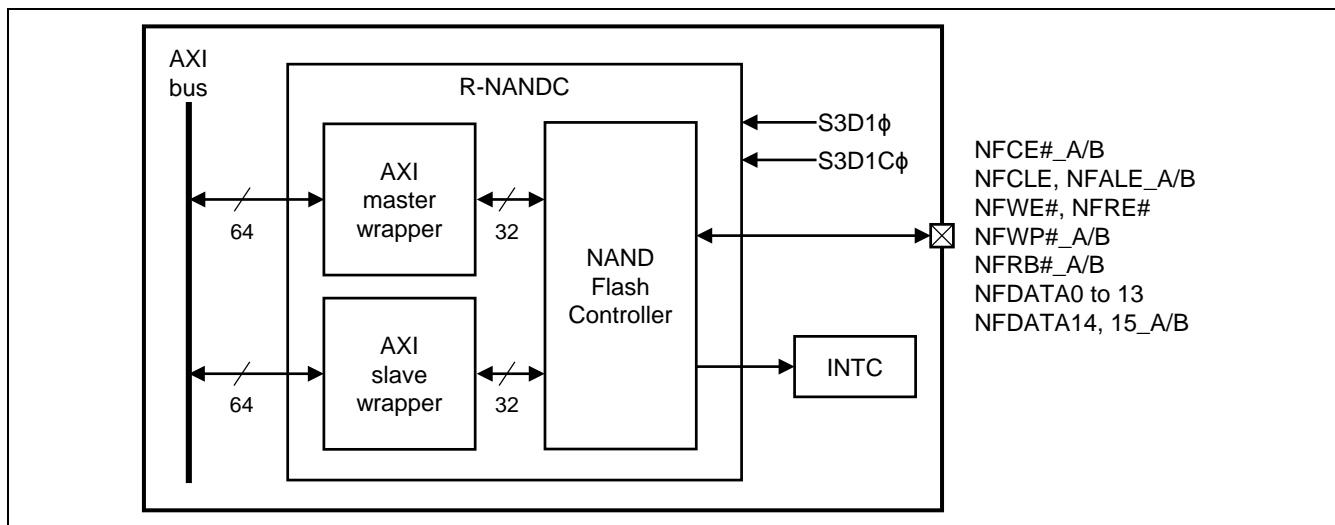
AXI bus

R-NANDC

AXI master wrapper

64

32

AXI slave wrapper

64

32

NAND Flash Controller

S3D1ϕ

S3D1Cϕ

INTC

NFCE#_A/B
NFCLE, NFALE_A/B
NFWE#, NFRE#
NFWP#_A/B
NFRB#_A/B
NFDATA0 to 13
NFDATA14, 15_A/B